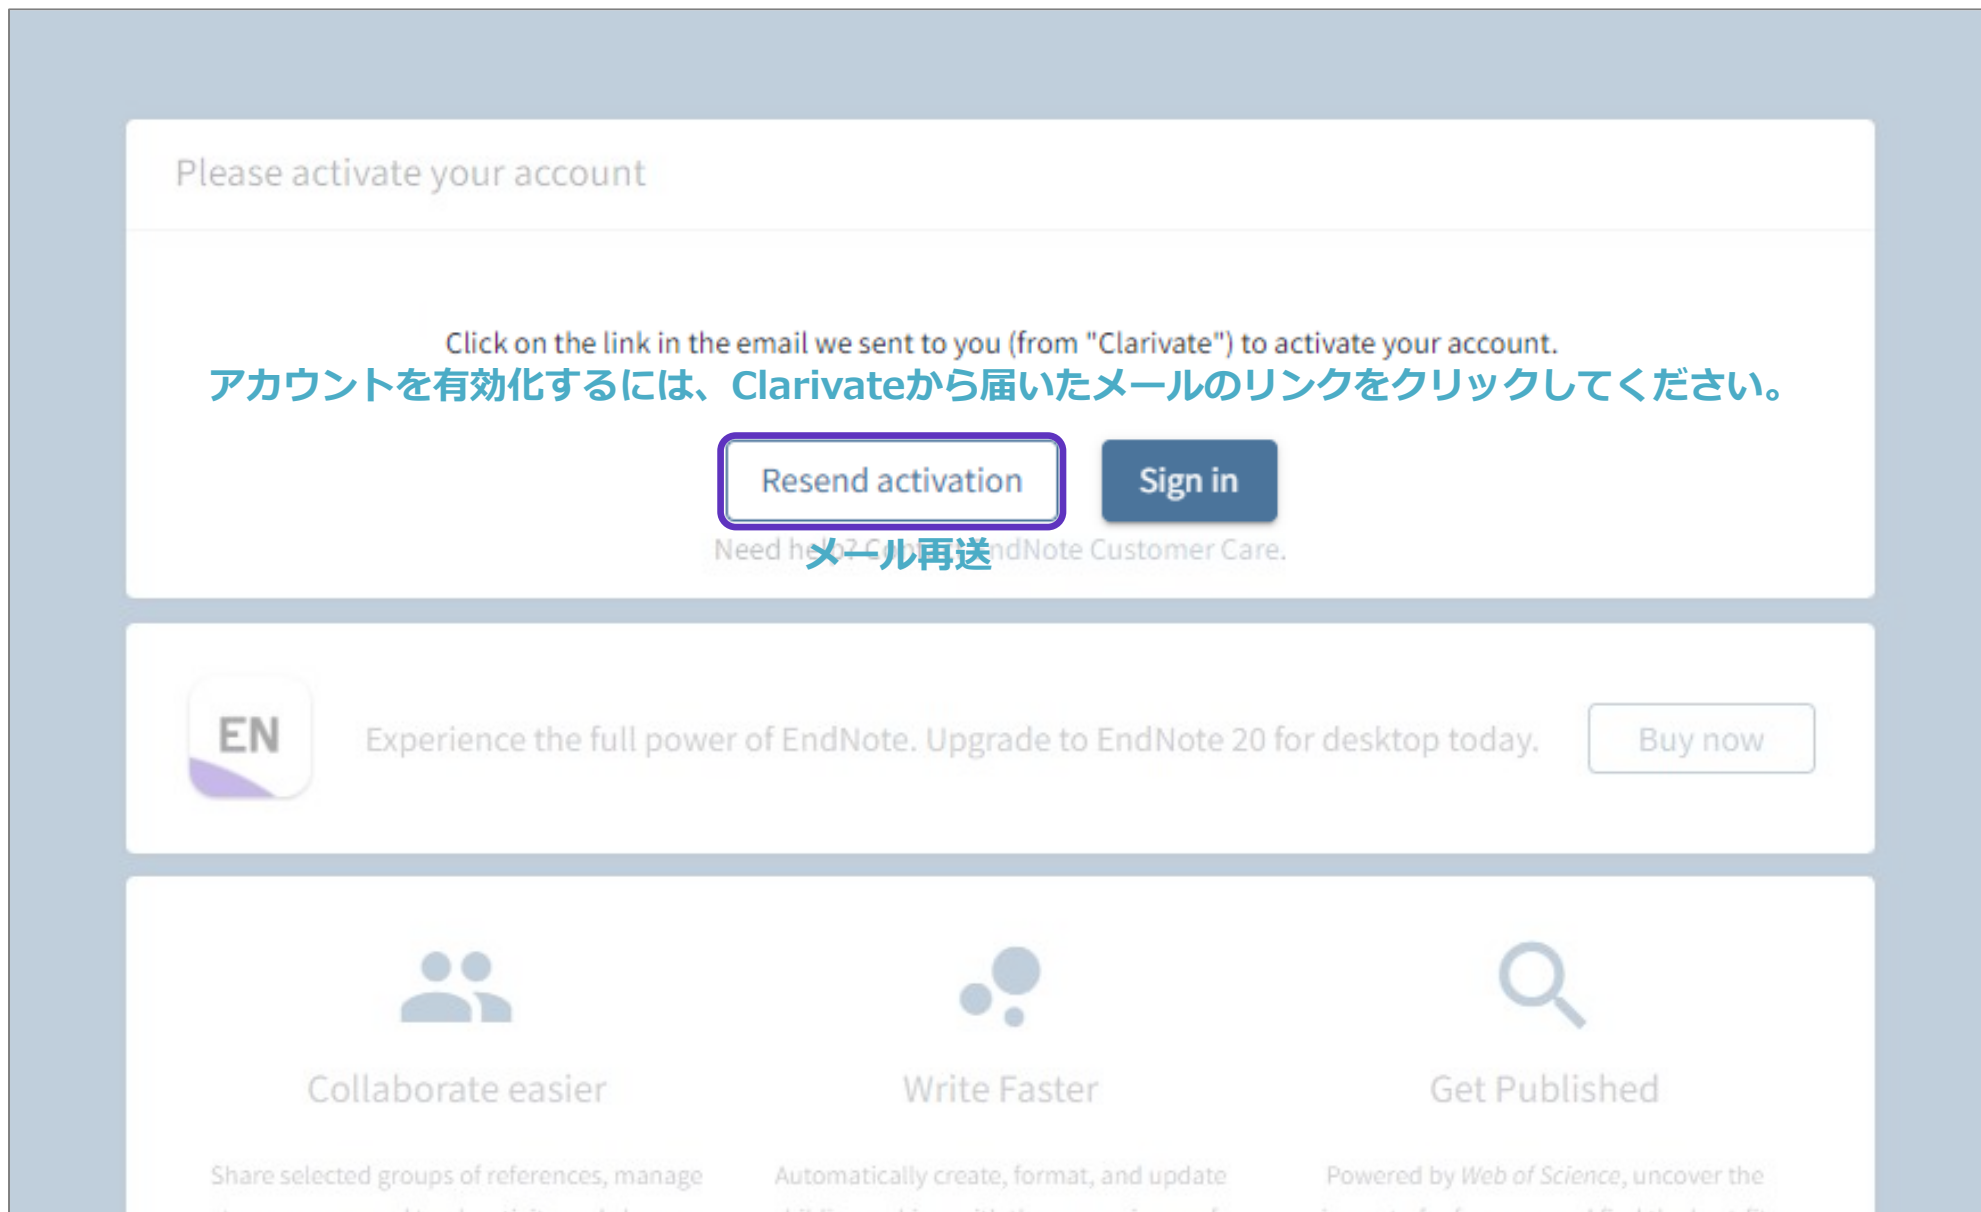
Please activate your account

Click on the link in the email we sent to you (from "Clarivate") to activate your account.

アカウントを有効化するには、Clarivateから届いたメールのリンクをクリックしてください。

Resend activation

Sign in

Need he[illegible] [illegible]ndNote Customer Care.

メール再送

EN

Experience the full power of EndNote. Upgrade to EndNote 20 for desktop today.

Buy now

Collaborate easier

Share selected groups of references, manage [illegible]

Write Faster

Automatically create, format, and update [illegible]

Get Published

Powered by *Web of Science*, uncover the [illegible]